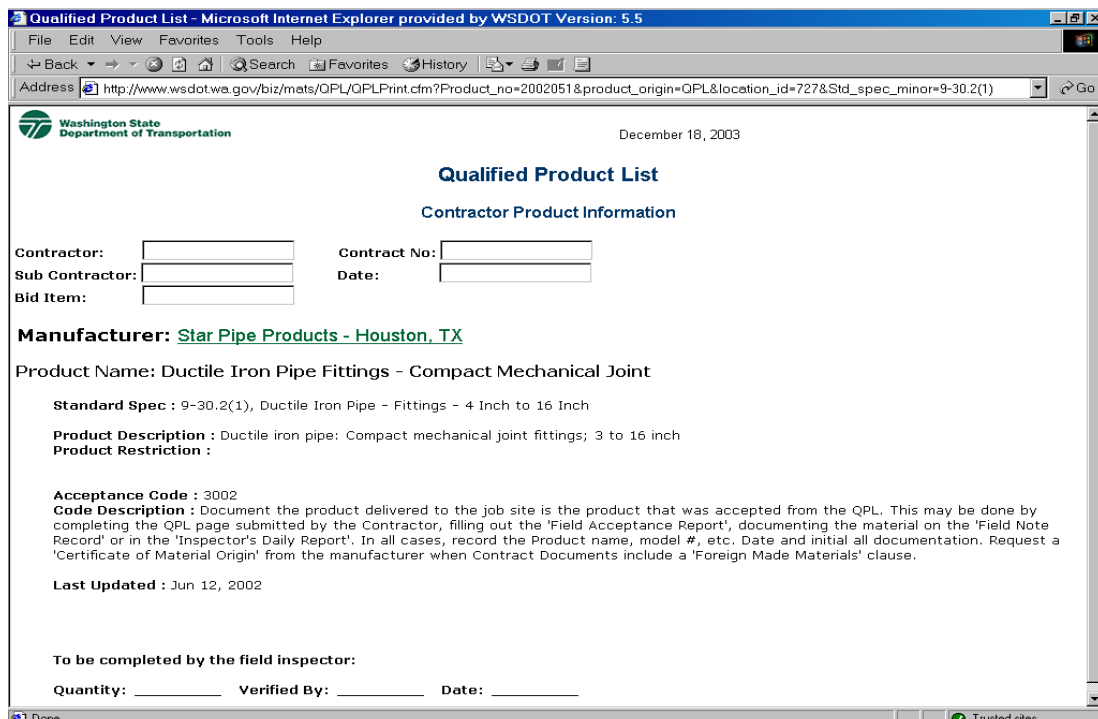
Qualified Product List - Microsoft Internet Explorer provided by WSDOT Version: 5.5

File Edit View Favorites Tools Help

Back Search Favorites History

Address http://www.wsdot.wa.gov/biz/mats/QPL/QPLPrint.cfm?Product_no=2002051&product_origin=QPL&location_id=727&Std_spec_minor=9-30.2(1) Go

Washington State Department of Transportation

December 18, 2003

Qualified Product List

Contractor Product Information

Contractor: Contract No:
Sub Contractor: Date:
Bid Item:

Manufacturer: Star Pipe Products - Houston, TX

Product Name: Ductile Iron Pipe Fittings - Compact Mechanical Joint

Standard Spec : 9-30.2(1), Ductile Iron Pipe - Fittings - 4 Inch to 16 Inch

Product Description : Ductile iron pipe: Compact mechanical joint fittings; 3 to 16 inch
Product Restriction :

Acceptance Code : 3002
Code Description : Document the product delivered to the job site is the product that was accepted from the QPL. This may be done by completing the QPL page submitted by the Contractor, filling out the 'Field Acceptance Report', documenting the material on the 'Field Note Record' or in the 'Inspector's Daily Report'. In all cases, record the Product name, model #, etc. Date and initial all documentation. Request a 'Certificate of Material Origin' from the manufacturer when Contract Documents include a 'Foreign Made Materials' clause.

Last Updated : Jun 12, 2002

To be completed by the field inspector:

Quantity: __________ Verified By: __________ Date: __________

Done

Trusted sites